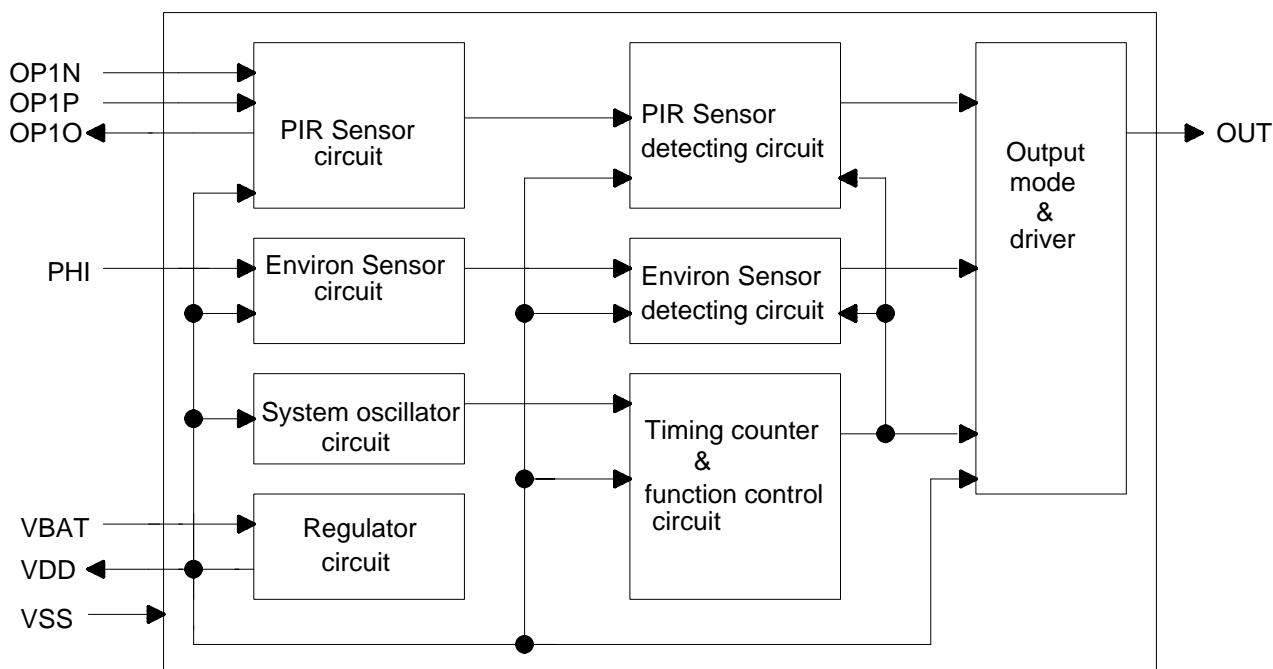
OP1N
OP1P
OP1O

PIR Sensor circuit

PIR Sensor detecting circuit

Output mode & driver

OUT

PHI

Environ Sensor circuit

Environ Sensor detecting circuit

System oscillator circuit

Timing counter & function control circuit

VBAT
VDD
VSS

Regulator circuit